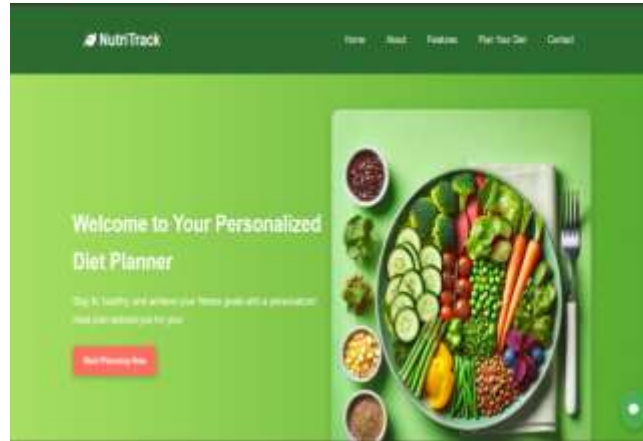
NutriTrack

Home About Features Plan Your Diet Contact

Welcome to Your Personalized Diet Planner

Stay fit, healthy, and achieve your fitness goals with a personalized meal plan tailored just for you.

Start Planning Now